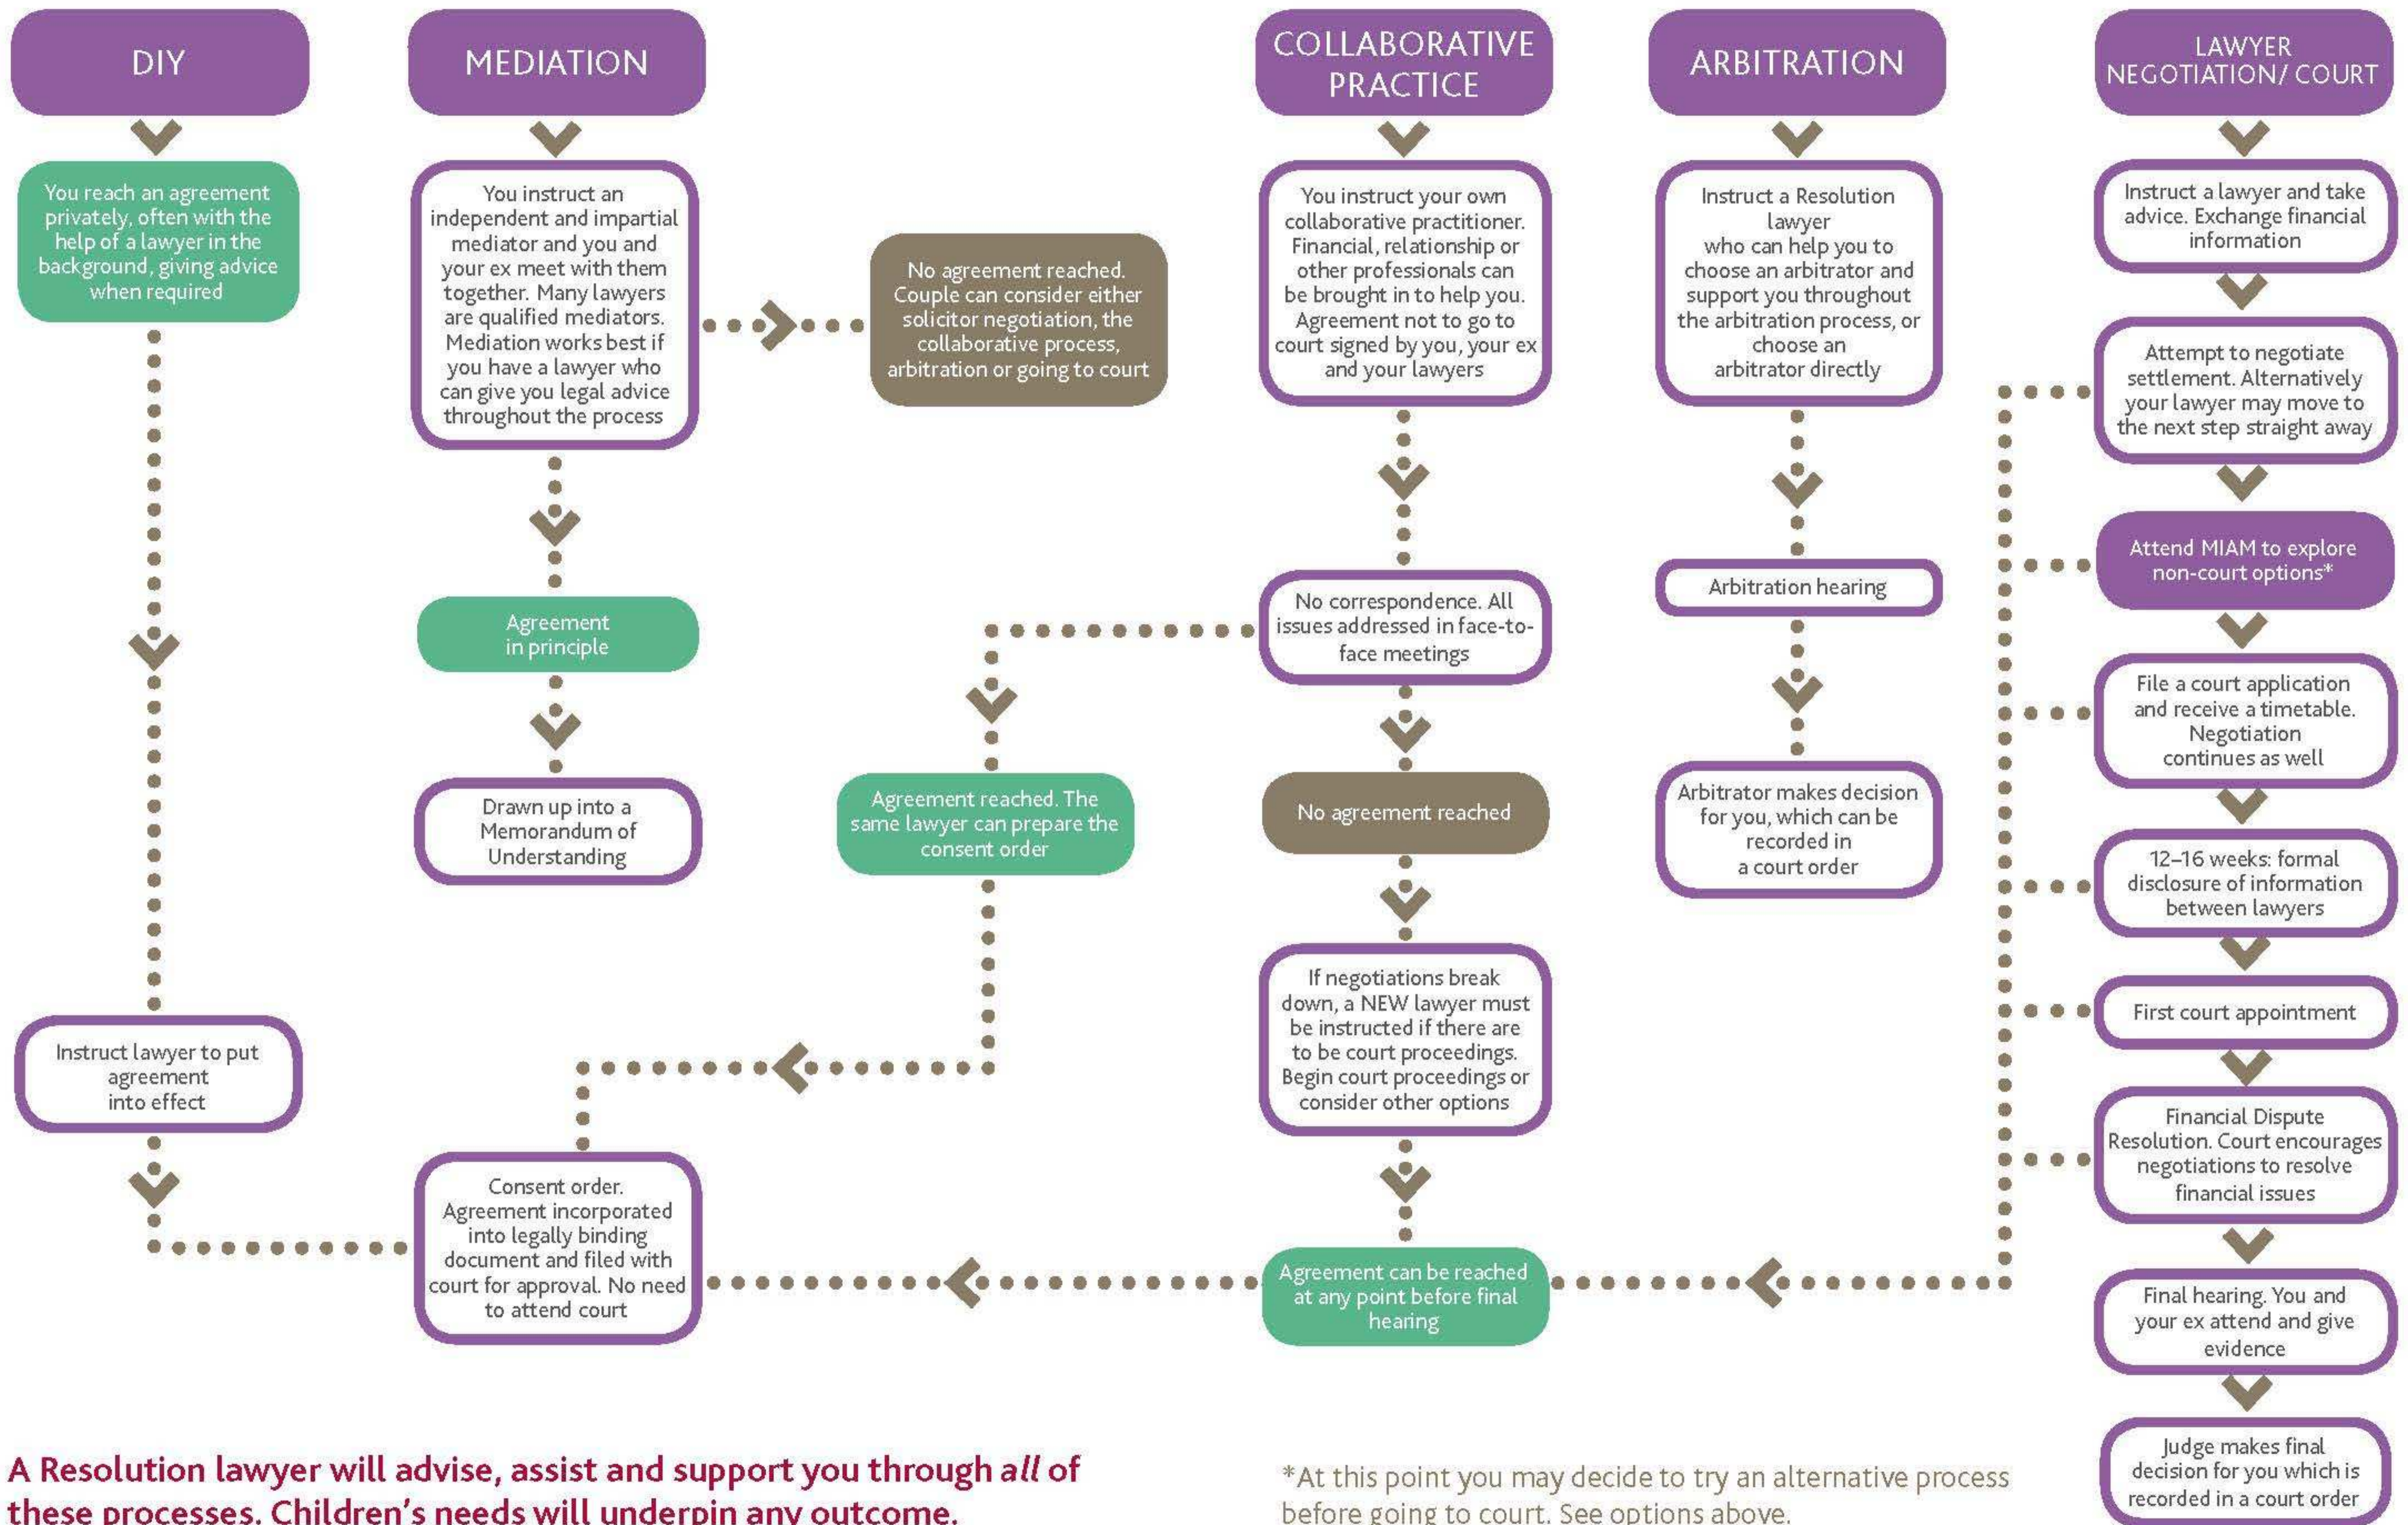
DIY

You reach an agreement privately, often with the help of a lawyer in the background, giving advice when required

Instruct lawyer to put agreement into effect

MEDIATION

You instruct an independent and impartial mediator and you and your ex meet with them together. Many lawyers are qualified mediators. Mediation works best if you have a lawyer who can give you legal advice throughout the process

No agreement reached. Couple can consider either solicitor negotiation, the collaborative process, arbitration or going to court

Agreement in principle

Drawn up into a Memorandum of Understanding

Agreement reached. The same lawyer can prepare the consent order

Consent order. Agreement incorporated into legally binding document and filed with court for approval. No need to attend court

COLLABORATIVE PRACTICE

You instruct your own collaborative practitioner. Financial, relationship or other professionals can be brought in to help you. Agreement not to go to court signed by you, your ex and your lawyers

No correspondence. All issues addressed in face-to-face meetings

No agreement reached

If negotiations break down, a NEW lawyer must be instructed if there are to be court proceedings. Begin court proceedings or consider other options

Agreement can be reached at any point before final hearing

ARBITRATION

Instruct a Resolution lawyer who can help you to choose an arbitrator and support you throughout the arbitration process, or choose an arbitrator directly

Arbitration hearing

Arbitrator makes decision for you, which can be recorded in a court order

LAWYER NEGOTIATION/ COURT

Instruct a lawyer and take advice. Exchange financial information

Attempt to negotiate settlement. Alternatively your lawyer may move to the next step straight away

Attend MIAM to explore non-court options*

File a court application and receive a timetable. Negotiation continues as well

12–16 weeks: formal disclosure of information between lawyers

First court appointment

Financial Dispute Resolution. Court encourages negotiations to resolve financial issues

Final hearing. You and your ex attend and give evidence

Judge makes final decision for you which is recorded in a court order

A Resolution lawyer will advise, assist and support you through *all* of these processes. Children's needs will underpin any outcome.

*At this point you may decide to try an alternative process before going to court. See options above.